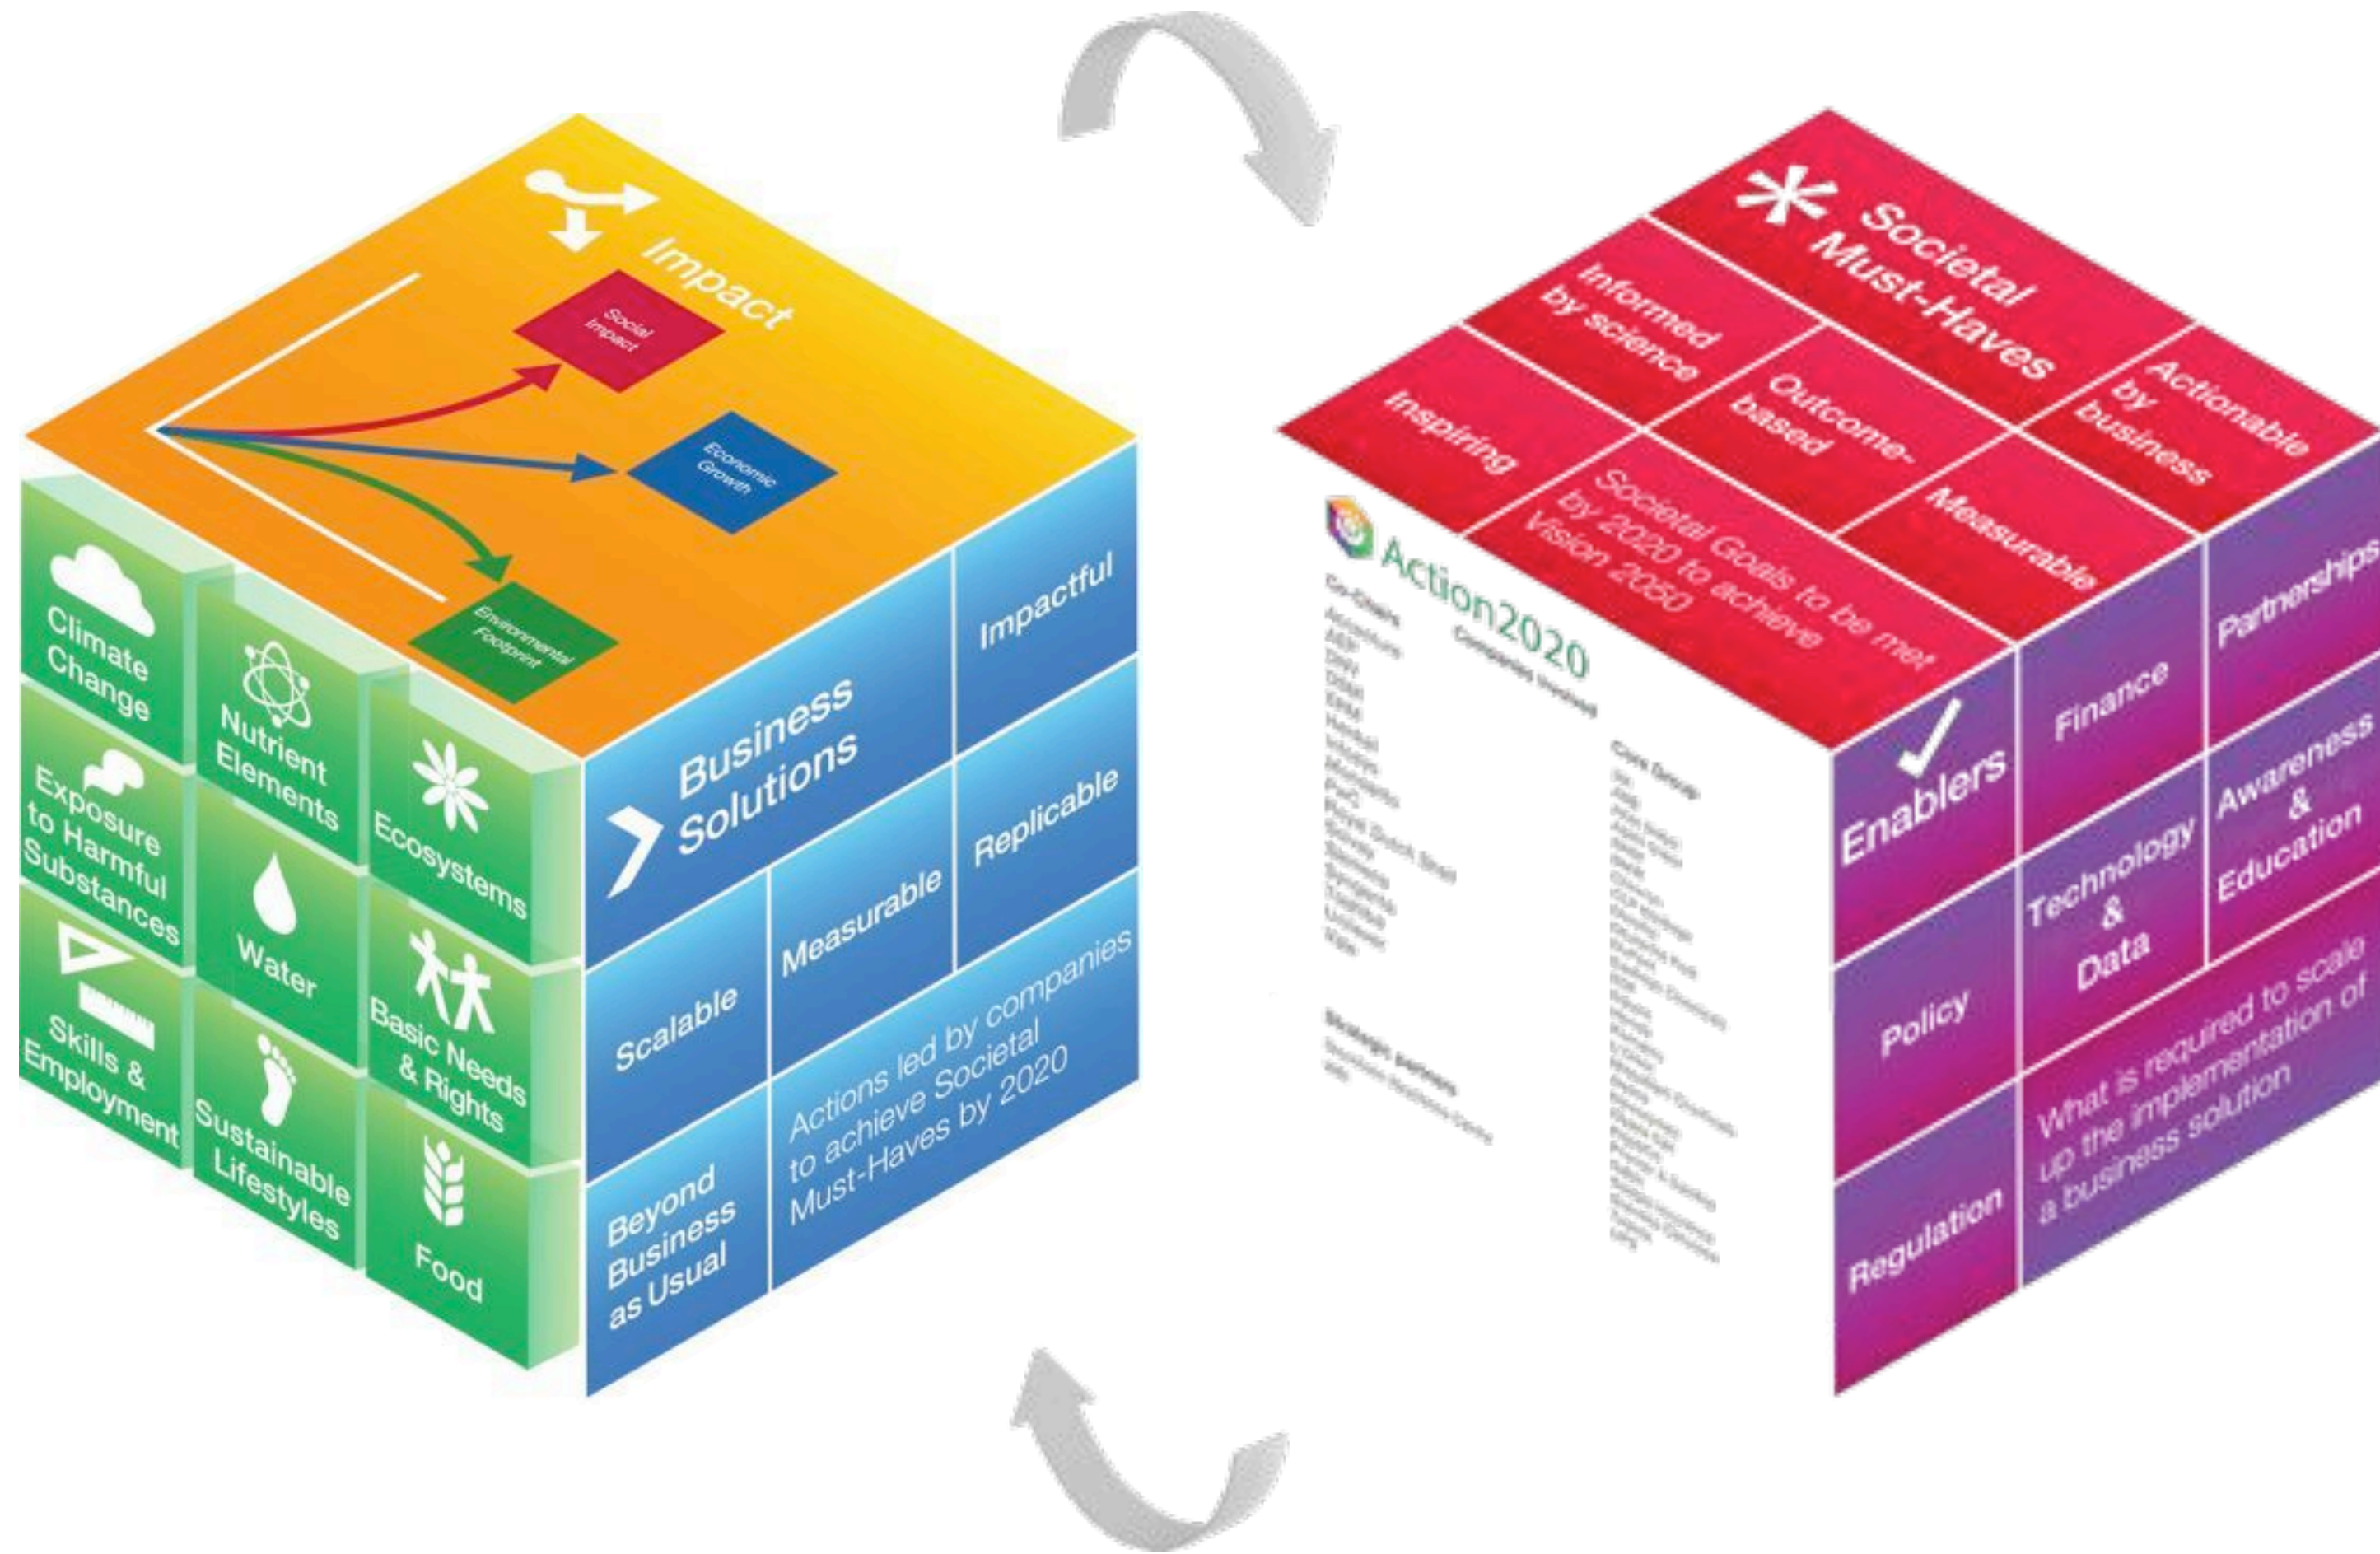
Impact

Social Impact

Economic Growth

Environmental Footprint

Climate Change

Nutrient Elements

Ecosystems

Exposure to Harmful Substances

Water

Basic Needs & Rights

Skills & Employment

Sustainable Lifestyles

Food

Business Solutions

Impactful

Replicable

Measurable

Scalable

Beyond Business as Usual

Actions led by companies to achieve Societal Must-Haves by 2020

Societal Must-Haves

Informed by science

Actionable by business

Inspiring

Outcome-based

Measurable

Societal Goals to be met by 2020 to achieve Vision 2050

Action2020

Companies Involved

Co-Chairs

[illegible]

Core Group

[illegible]

Strategic partners

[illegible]

Enablers

Finance

Partnerships

Technology & Data

Awareness & Education

Policy

Regulation

What is required to scale up the implementation of a business solution